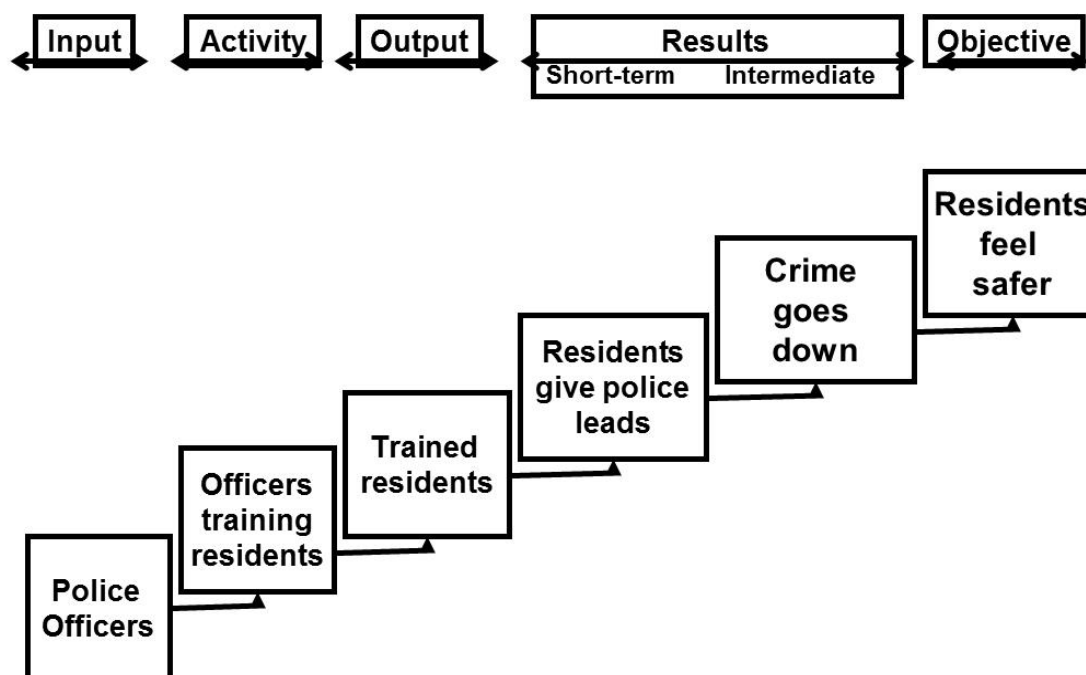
Input

Activity

Output

Results
Short-term Intermediate

Objective

Residents feel safer

Crime goes down

Residents give police leads

Trained residents

Officers training residents

Police Officers